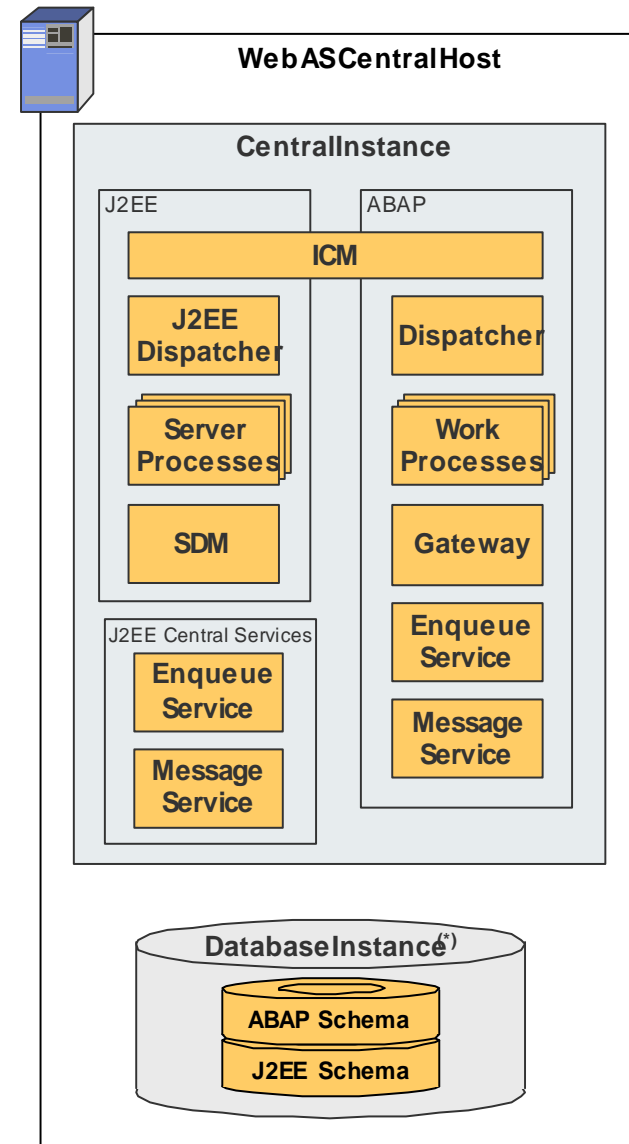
WebASCentralHost

CentralInstance

J2EE

ABAP

ICM

J2EE Dispatcher

Dispatcher

Server Processes

Work Processes

SDM

Gateway

J2EE Central Services

Enqueue Service

Enqueue Service

Message Service

Message Service

DatabaseInstance$^{(*)}$

ABAP Schema

J2EE Schema